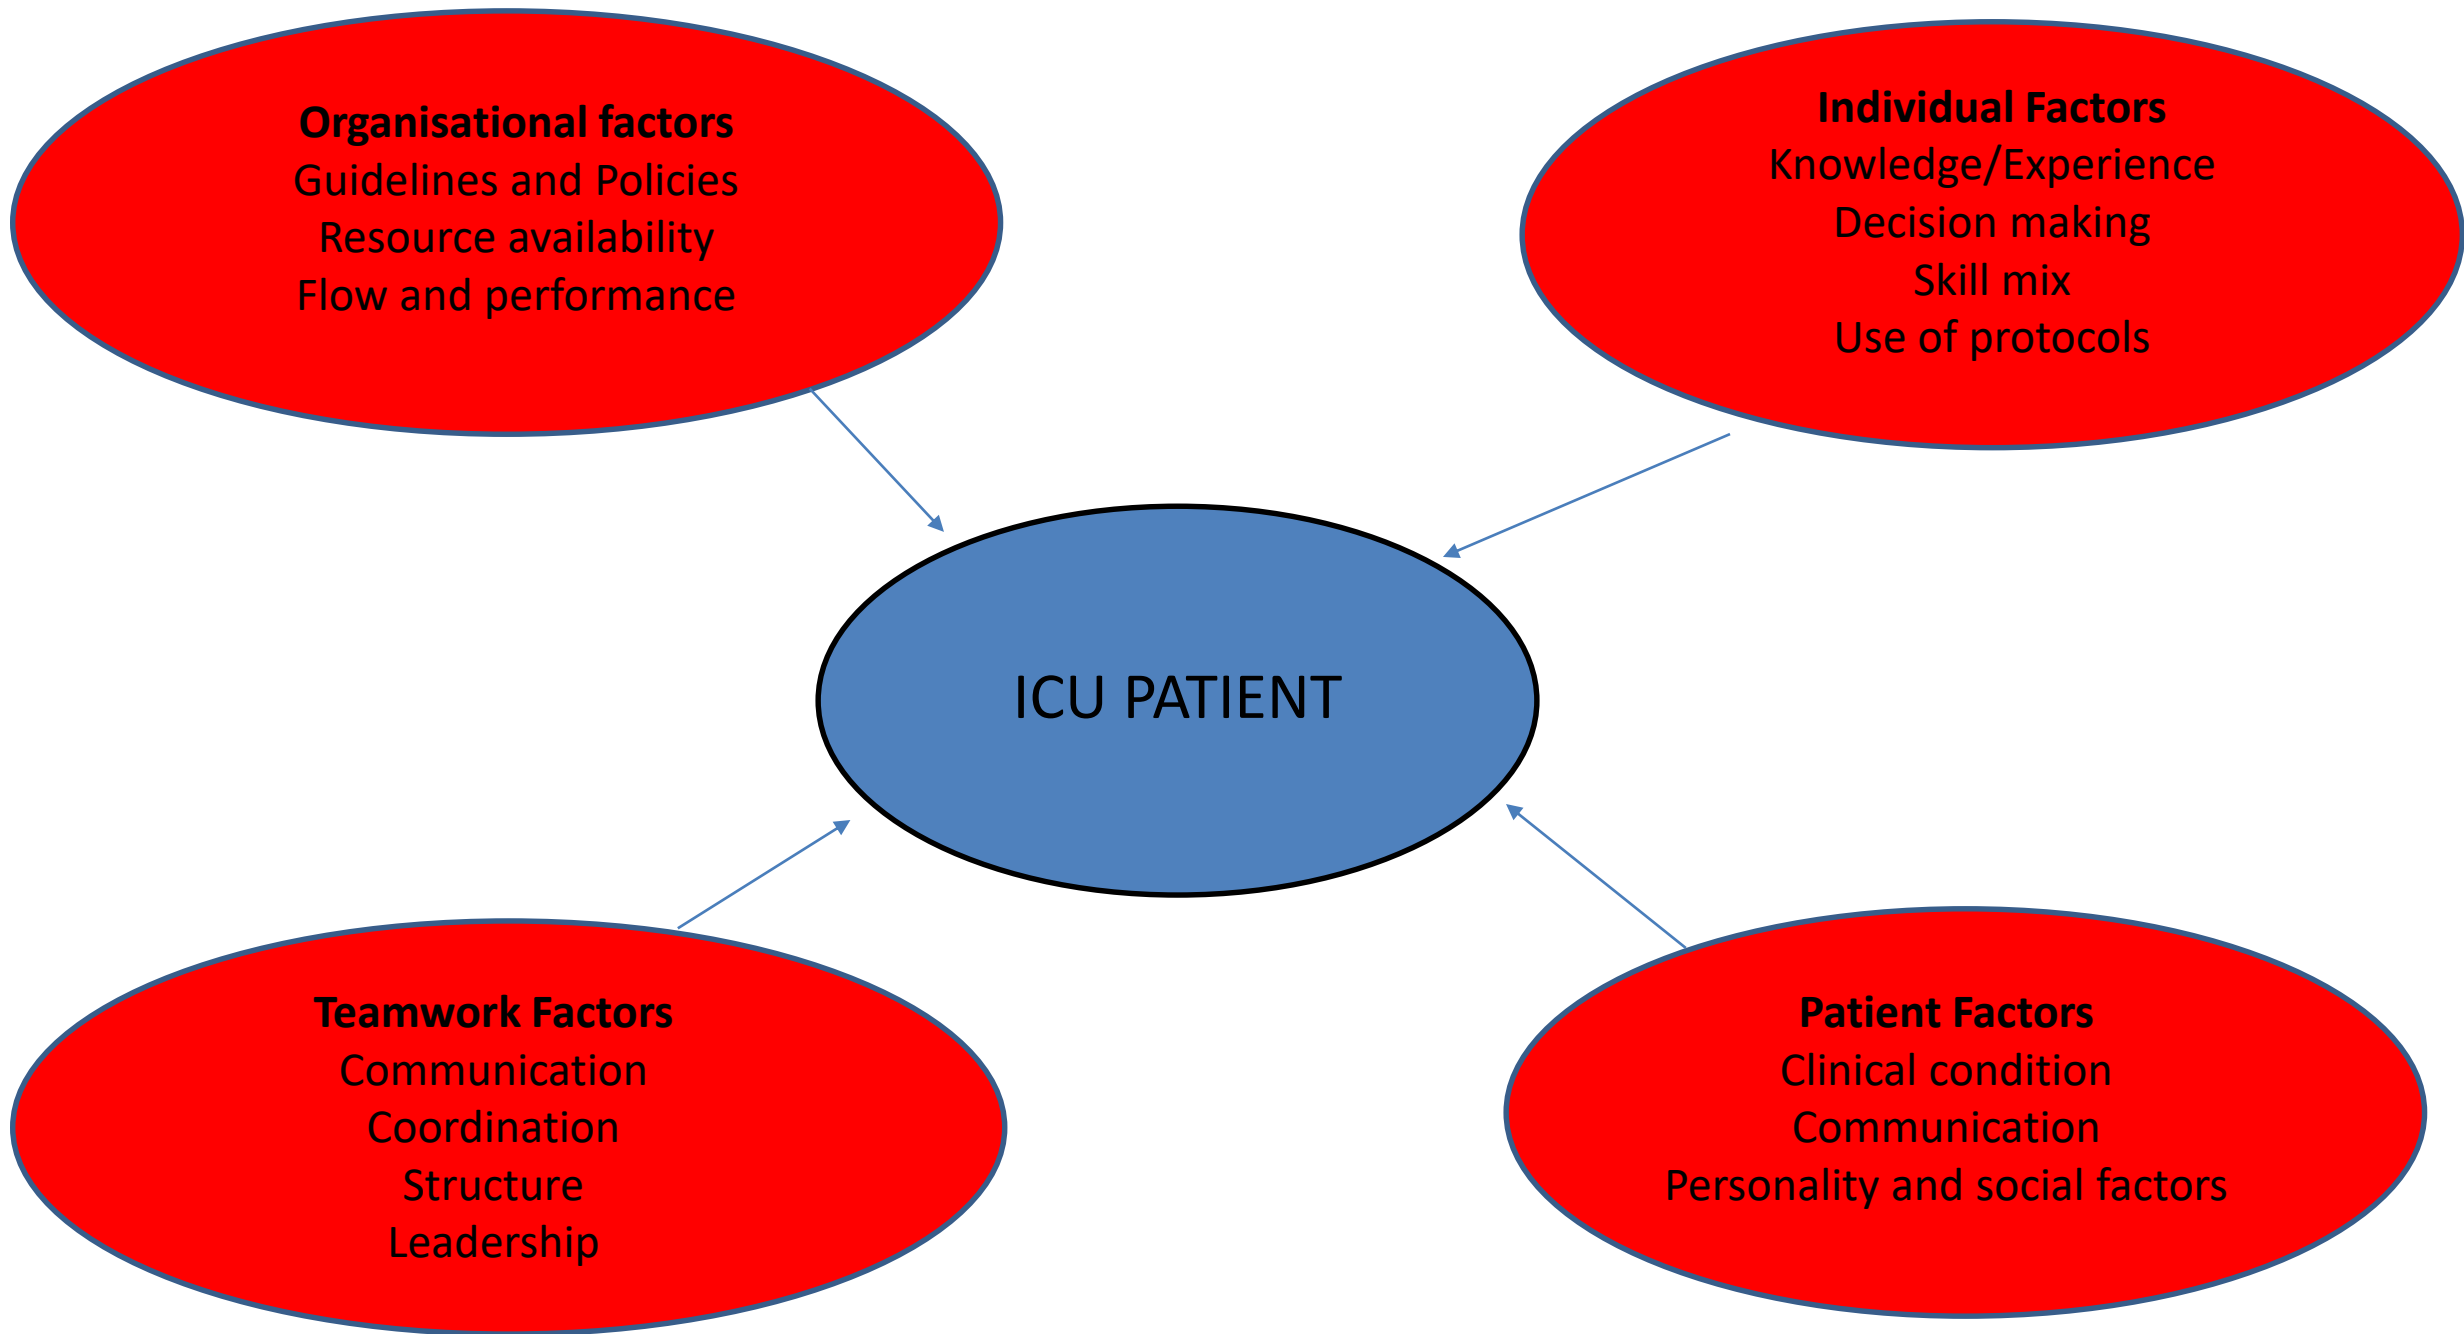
**Organisational factors**
Guidelines and Policies
Resource availability
Flow and performance

**Individual Factors**
Knowledge/Experience
Decision making
Skill mix
Use of protocols

ICU PATIENT

**Teamwork Factors**
Communication
Coordination
Structure
Leadership

**Patient Factors**
Clinical condition
Communication
Personality and social factors